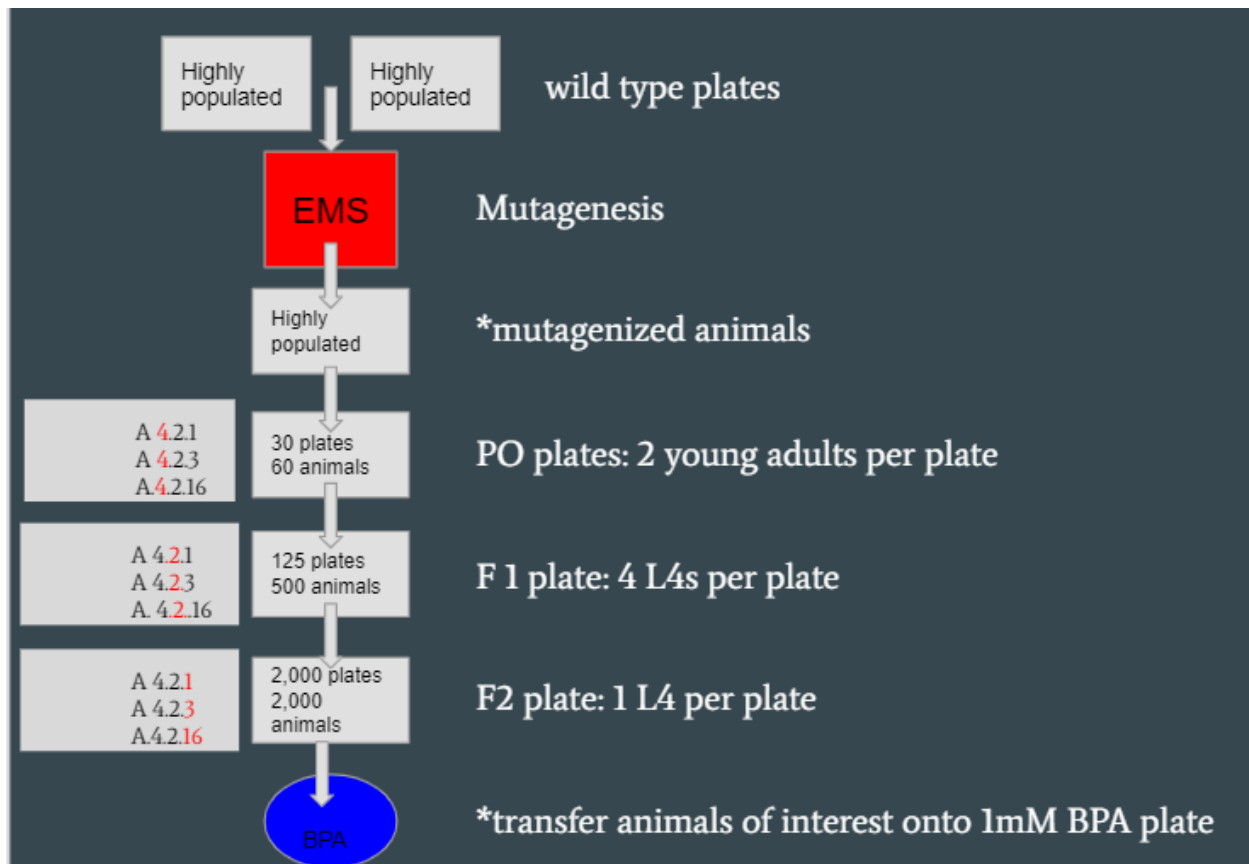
Highly populated

Highly populated

wild type plates

EMS

Mutagenesis

Highly populated

*mutagenized animals

A 4.2.1
A 4.2.3
A.4.2.16

30 plates
60 animals

PO plates: 2 young adults per plate

A 4.2.1
A 4.2.3
A. 4.2..16

125 plates
500 animals

F 1 plate: 4 L4s per plate

A 4.2.1
A 4.2.3
A.4.2.16

2,000 plates
2,000 animals

F2 plate: 1 L4 per plate

BPA

*transfer animals of interest onto 1mM BPA plate